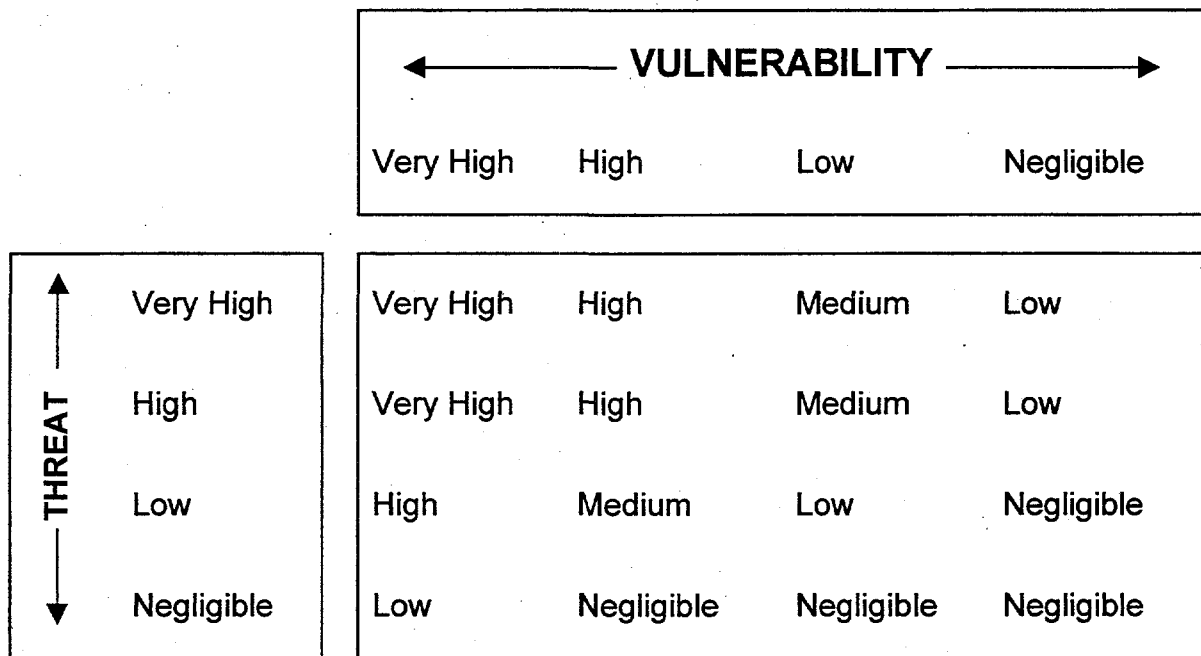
VULNERABILITY

| THREAT | Very High | High | Low | Negligible |
|---|---|---|---|---|
| Very High | Very High | High | Medium | Low |
| High | Very High | High | Medium | Low |
| Low | High | Medium | Low | Negligible |
| Negligible | Low | Negligible | Negligible | Negligible |